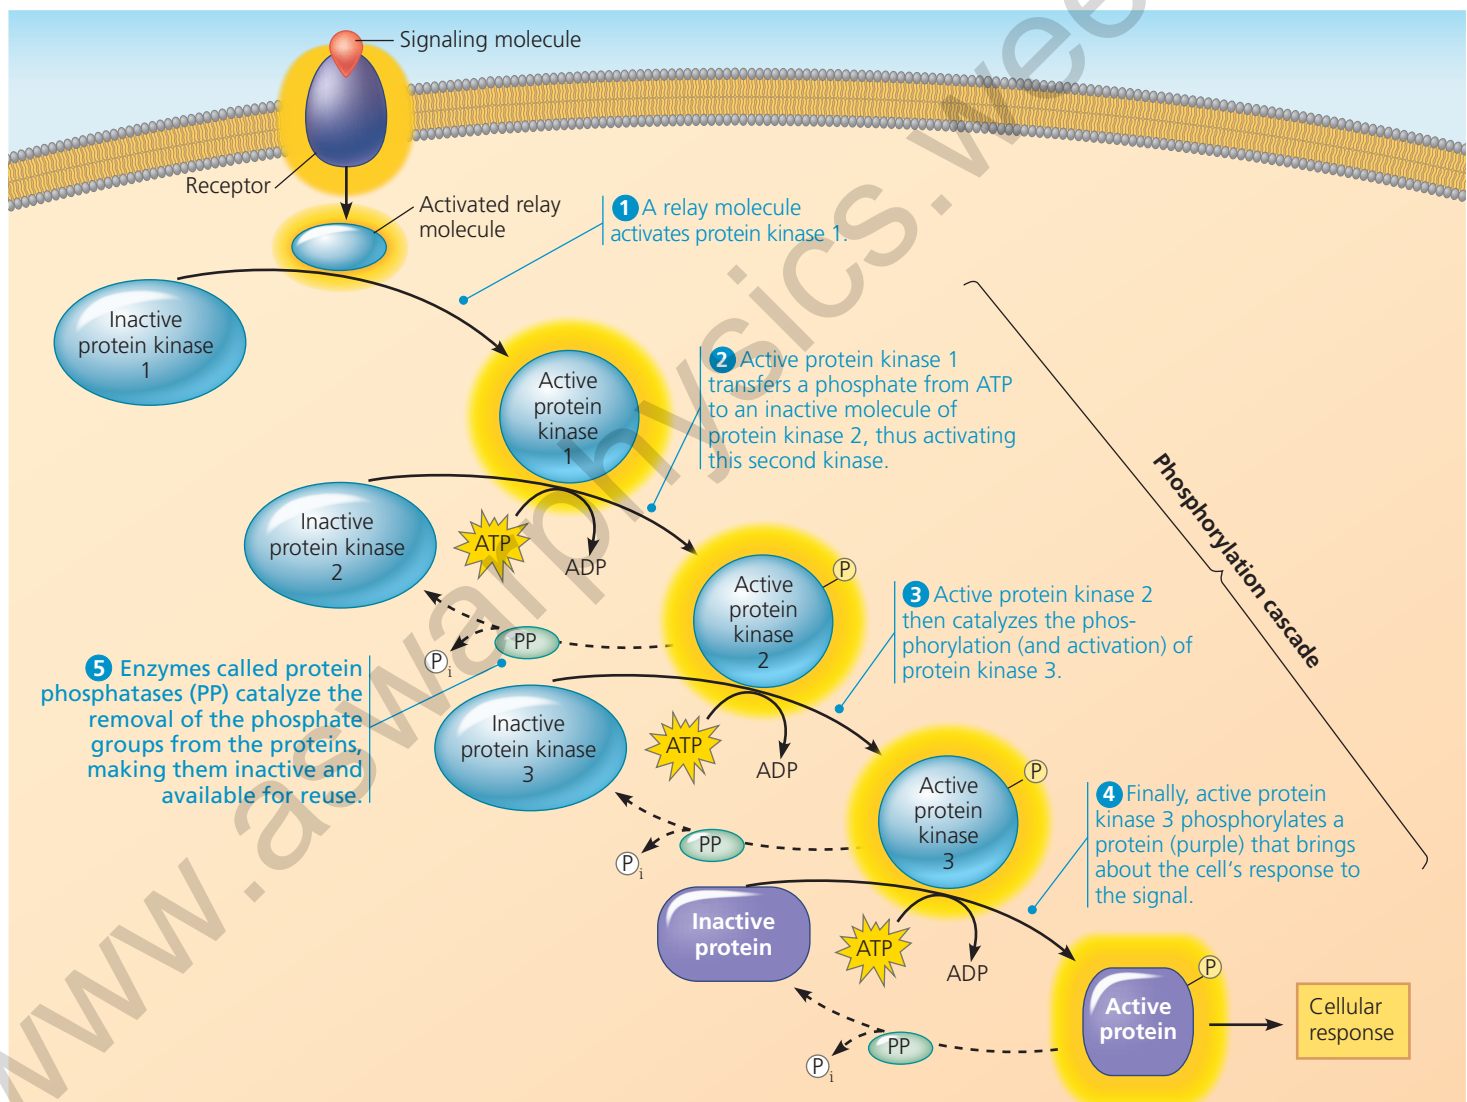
Signaling molecule

Receptor

Activated relay molecule

1 A relay molecule activates protein kinase 1.

Inactive protein kinase 1

Active protein kinase 1

2 Active protein kinase 1 transfers a phosphate from ATP to an inactive molecule of protein kinase 2, thus activating this second kinase.

Phosphorylation cascade

Inactive protein kinase 2

ATP

ADP

Active protein kinase 2

P

PP

$P_i$

3 Active protein kinase 2 then catalyzes the phosphorylation (and activation) of protein kinase 3.

5 Enzymes called protein phosphatases (PP) catalyze the removal of the phosphate groups from the proteins, making them inactive and available for reuse.

Inactive protein kinase 3

ATP

ADP

Active protein kinase 3

P

PP

$P_i$

4 Finally, active protein kinase 3 phosphorylates a protein (purple) that brings about the cell's response to the signal.

Inactive protein

ATP

ADP

Active protein

P

PP

$P_i$

Cellular response

www.aswarphysics.wee